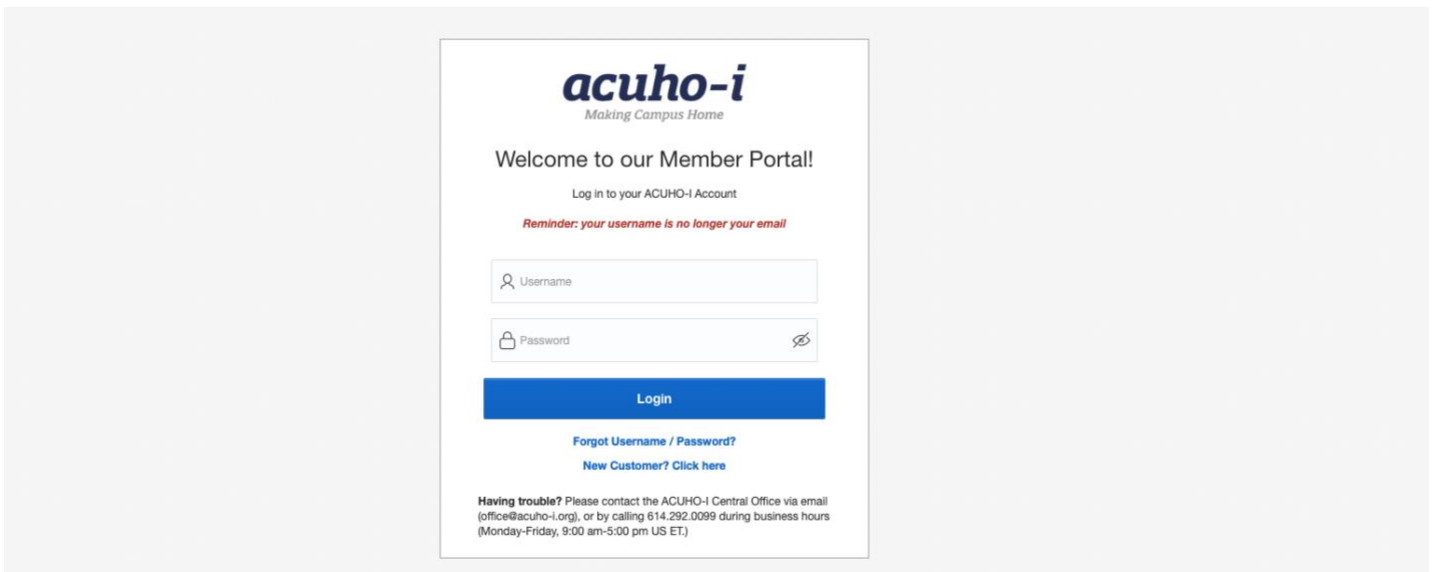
acuho-i
Making Campus Home

Welcome to our Member Portal!

Log in to your ACUHO-I Account

Reminder: your username is no longer your email

Username

Password

Login

Forgot Username / Password?

New Customer? Click here

**Having trouble?** Please contact the ACUHO-I Central Office via email (office@acuho-i.org), or by calling 614.292.0099 during business hours (Monday-Friday, 9:00 am-5:00 pm US ET.)